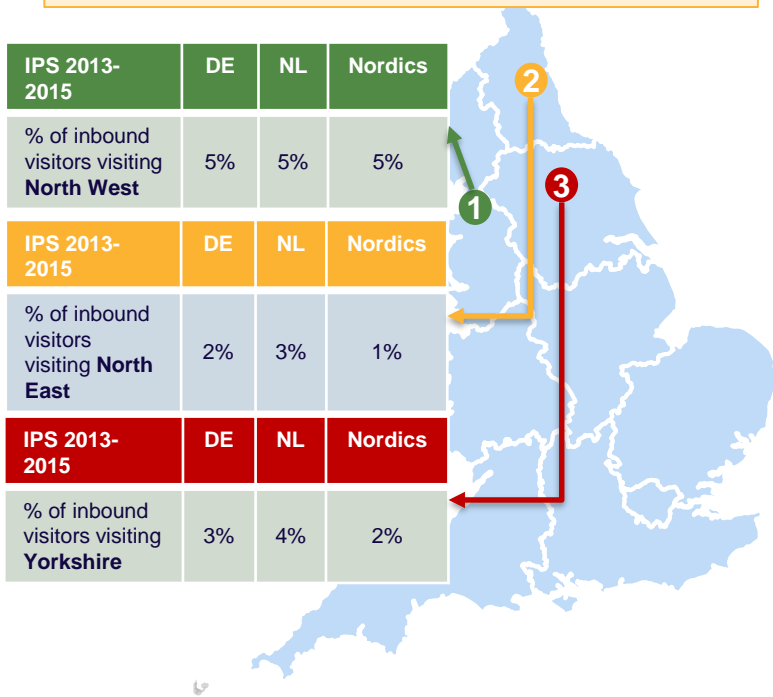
| IPS 2013-2015 | DE | NL | Nordics |
|---|---|---|---|
| % of inbound visitors visiting **North West** | 5% | 5% | 5% |

| IPS 2013-2015 | DE | NL | Nordics |
|---|---|---|---|
| % of inbound visitors visiting **North East** | 2% | 3% | 1% |

| IPS 2013-2015 | DE | NL | Nordics |
|---|---|---|---|
| % of inbound visitors visiting **Yorkshire** | 3% | 4% | 2% |

1

2

3